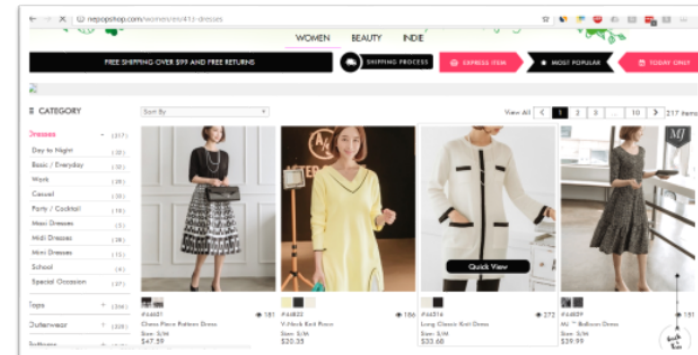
nepopshop.com/women/en/41/-dresses

WOMEN BEAUTY INDIE

FREE SHIPPING OVER $99 AND FREE RETURNS

SHIPPING PROCESS

EXPRESS ITEM

MOST POPULAR

TODAY ONLY

CATEGORY

Sort By

View All < 1 2 3 ... 10 > 217 items

Dresses (217)
Day to Night (30)
Basic / Everyday (30)
Work (39)
Casual (32)
Party / Cocktail (16)
Maxi Dresses (5)
Midi Dresses (28)
Mini Dresses (13)
School (4)
Special Occasion (27)

Tops (356)

Outerwear (29)

Bottoms

#A6651
Chess Piece Pattern Dress
Size: S/M
$47.59
181

#A6822
V-Neck Knit Dress
Size: S/M
$20.35
186

#A6516
Long Classic Knit Dress
Size: S/M
$33.68
272

Quick View

#A6839
MJ Balloon Dress
Size: S/M
$29.99
151

Back to Top